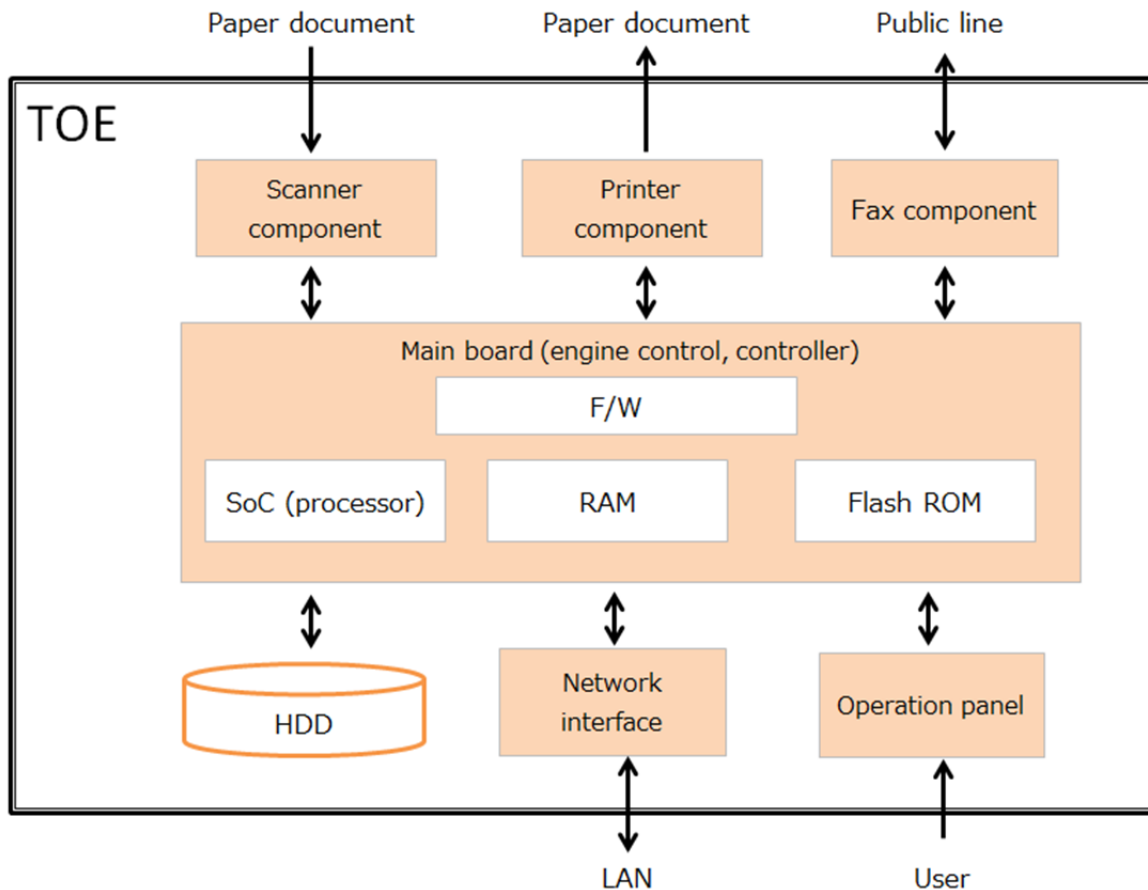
Paper document

Paper document

Public line

TOE

Scanner component

Printer component

Fax component

Main board (engine control, controller)

F/W

SoC (processor)

RAM

Flash ROM

HDD

Network interface

Operation panel

LAN

User